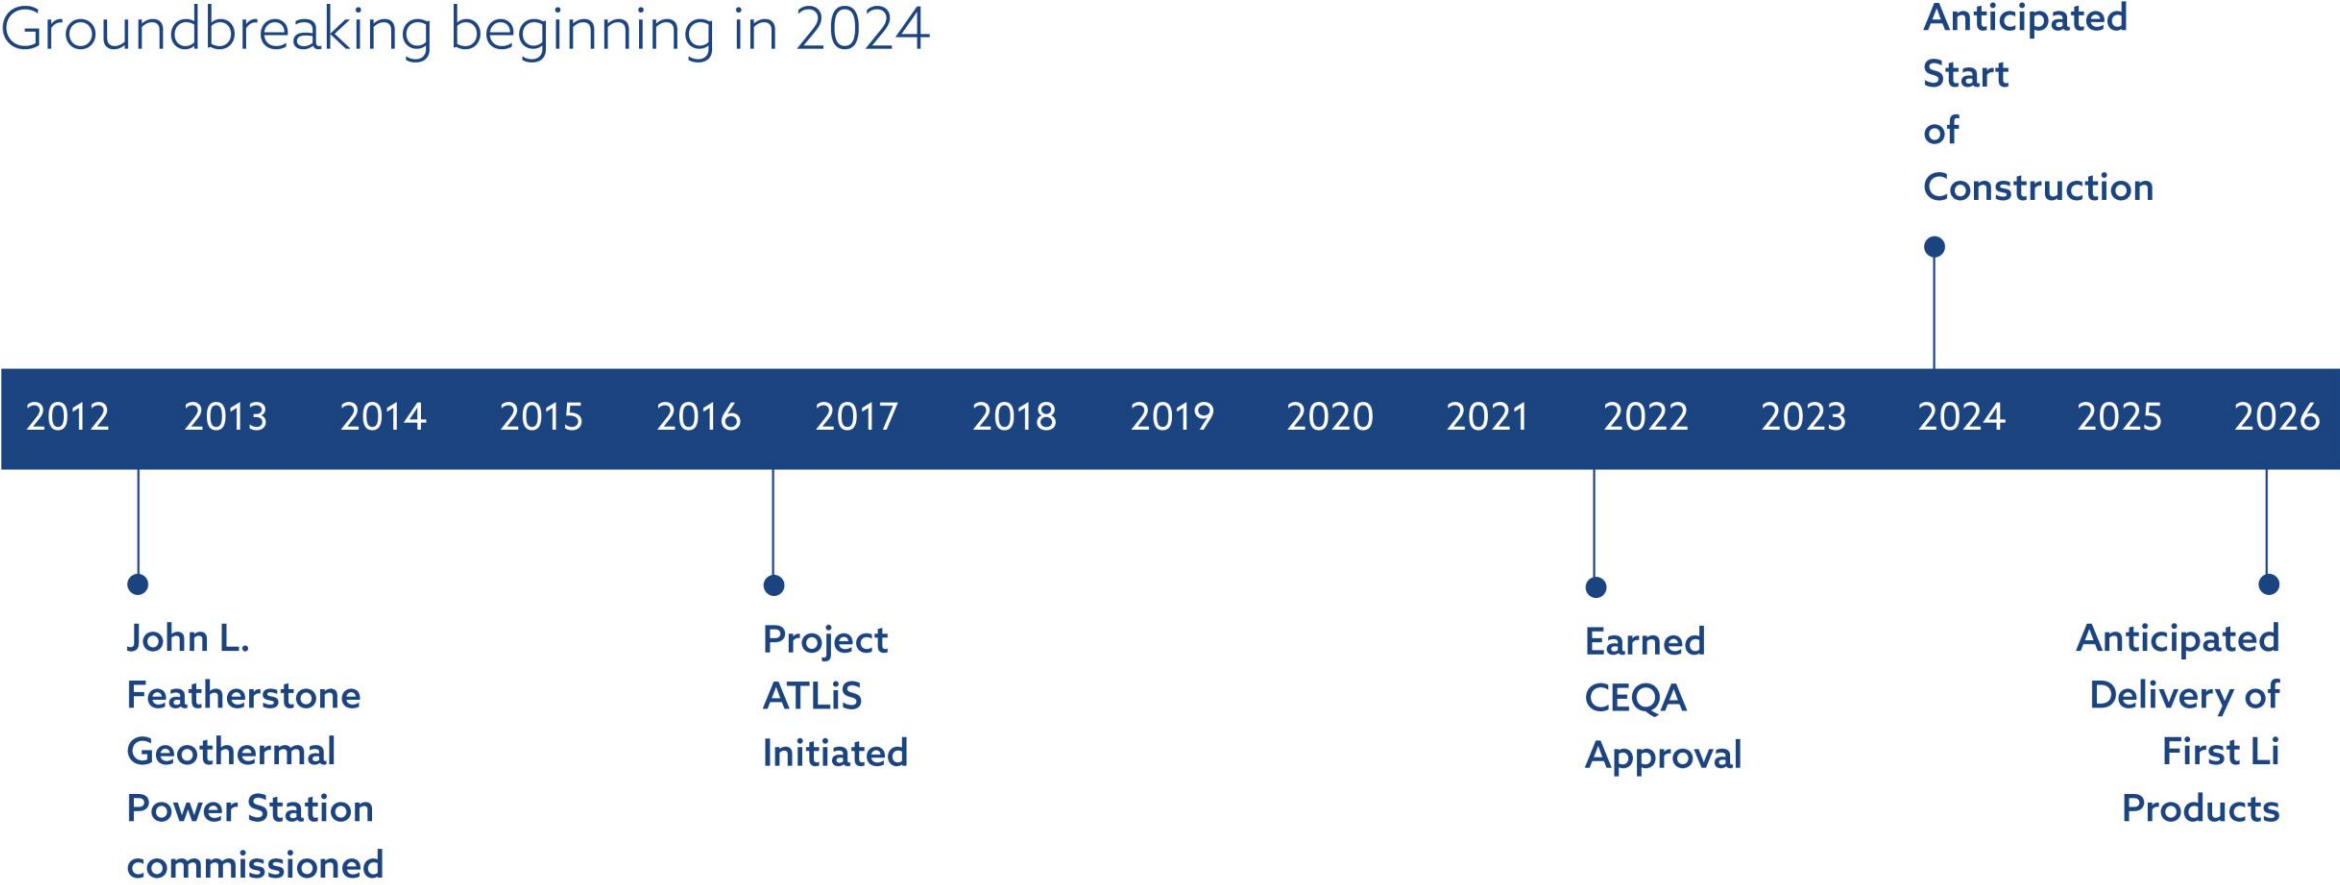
Groundbreaking beginning in 2024

Anticipated Start of Construction

2012 2013 2014 2015 2016 2017 2018 2019 2020 2021 2022 2023 2024 2025 2026

John L. Featherstone Geothermal Power Station commissioned

Project ATLiS Initiated

Earned CEQA Approval

Anticipated Delivery of First Li Products